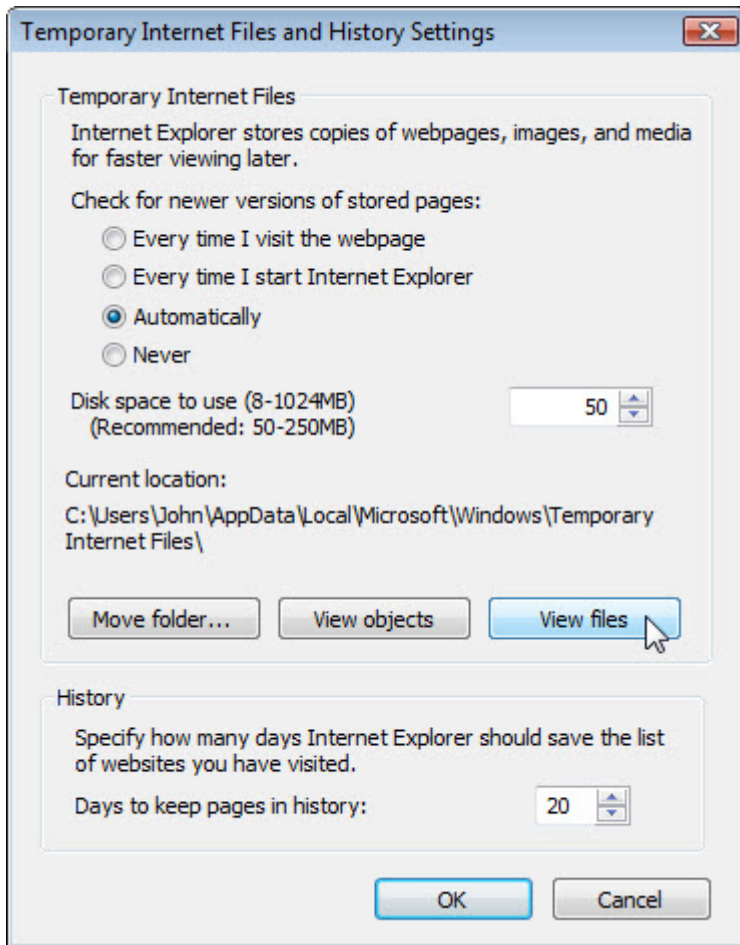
Temporary Internet Files and History Settings

Temporary Internet Files

Internet Explorer stores copies of webpages, images, and media for faster viewing later.

Check for newer versions of stored pages:

Every time I visit the webpage

Every time I start Internet Explorer

Automatically

Never

Disk space to use (8-1024MB)
(Recommended: 50-250MB)

50

Current location:

C:\Users\John\AppData\Local\Microsoft\Windows\Temporary Internet Files\

Move folder...

View objects

View files

History

Specify how many days Internet Explorer should save the list of websites you have visited.

Days to keep pages in history:

20

OK

Cancel